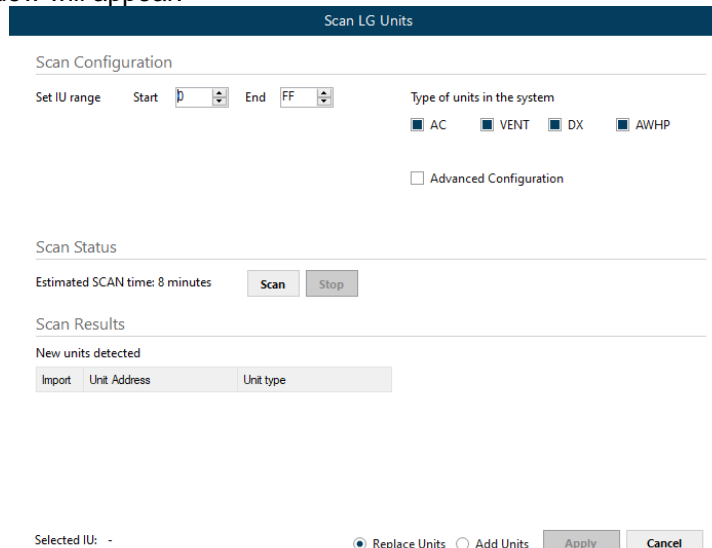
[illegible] will appear

Scan LG Units

Scan Configuration

Set IU range Start 0 End FF

Type of units in the system

AC VENT DX AWHP

Advanced Configuration

Scan Status

Estimated SCAN time: 8 minutes

Scan Stop

Scan Results

New units detected

| Import | Unit Address | Unit type |
|---|---|---|

Selected IU: -

Replace Units Add Units Apply Cancel